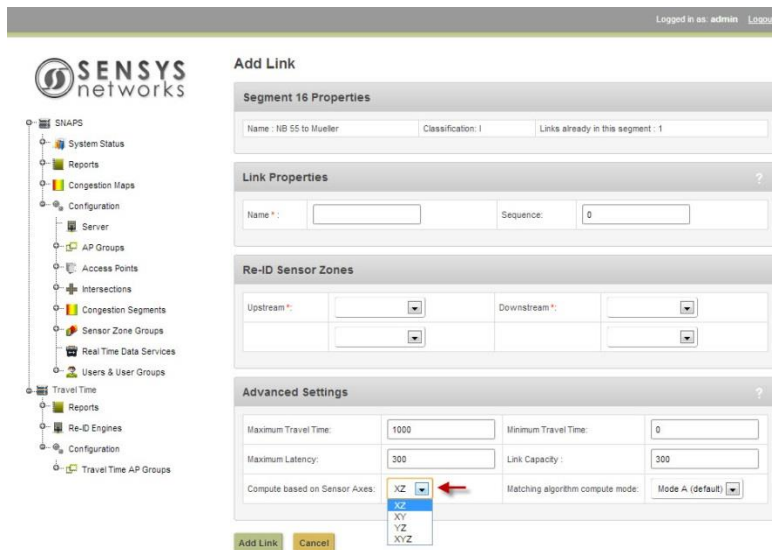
Logged in as: admin Logou

SENSYS networks

SNAPS
System Status
Reports
Congestion Maps
Configuration
Server
AP Groups
Access Points
Intersections
Congestion Segments
Sensor Zone Groups
Real Time Data Services
Users & User Groups
Travel Time
Reports
Re-ID Engines
Configuration
Travel Time AP Groups

Add Link

Segment 16 Properties

Name : NB 55 to Mueller | Classification: I | Links already in this segment : 1

Link Properties ?

Name *: | | Sequence: | 0

Re-ID Sensor Zones

Upstream *: | | Downstream *: |

Advanced Settings ?

| | | | |
|---|---|---|---|
| Maximum Travel Time: | 1000 | Minimum Travel Time: | 0 |
| Maximum Latency: | 300 | Link Capacity : | 300 |
| Compute based on Sensor Axes: | XZ | Matching algorithm compute mode: | Mode A (default) |

XZ
XY
YZ
XYZ

Add Link Cancel